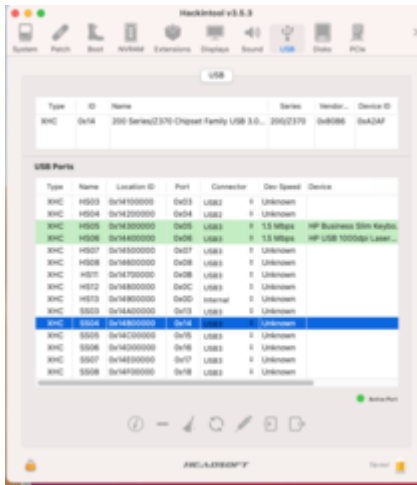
Hackintool v3.5.3

System Patch Boot NVRAM Extensions Displays Sound USB Disks PCIe

USB

| Type | ID | Name | Series | Vendor... | Device ID |
|---|---|---|---|---|---|
| XHC | 0x14 | 200 Series/Z370 Chipset Family USB 3.0... | 200/Z370 | 0x8086 | 0xA2AF |

USB Ports

| Type | Name | Location ID | Port | Connector | Dev Speed | Device |
|---|---|---|---|---|---|---|
| XHC | HS03 | 0x14100000 | 0x03 | USB2 | Unknown | |
| XHC | HS04 | 0x14200000 | 0x04 | USB2 | Unknown | |
| XHC | HS05 | 0x14300000 | 0x05 | USB3 | 1.5 Mbps | HP Business Slim Keybo... |
| XHC | HS06 | 0x14400000 | 0x06 | USB3 | 1.5 Mbps | HP USB 1000dpi Laser... |
| XHC | HS07 | 0x14500000 | 0x07 | USB3 | Unknown | |
| XHC | HS08 | 0x14600000 | 0x08 | USB3 | Unknown | |
| XHC | HS11 | 0x14700000 | 0x0B | USB3 | Unknown | |
| XHC | HS12 | 0x14800000 | 0x0C | USB3 | Unknown | |
| XHC | HS13 | 0x14900000 | 0x0D | Internal | Unknown | |
| XHC | SS03 | 0x14A00000 | 0x13 | USB3 | Unknown | |
| XHC | SS04 | 0x14B00000 | 0x14 | USB3 | Unknown | |
| XHC | SS05 | 0x14C00000 | 0x15 | USB3 | Unknown | |
| XHC | SS06 | 0x14D00000 | 0x16 | USB3 | Unknown | |
| XHC | SS07 | 0x14E00000 | 0x17 | USB3 | Unknown | |
| XHC | SS08 | 0x14F00000 | 0x18 | USB3 | Unknown | |

Active Port

HEADSOFT

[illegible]